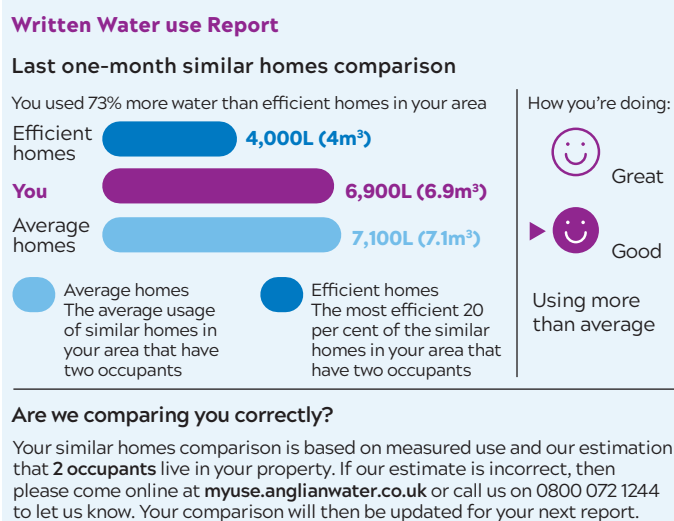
Written Water use Report

Last one-month similar homes comparison

You used 73% more water than efficient homes in your area

Efficient homes 4,000L (4m$^3$)

You 6,900L (6.9m$^3$)

Average homes 7,100L (7.1m$^3$)

Average homes
The average usage of similar homes in your area that have two occupants

Efficient homes
The most efficient 20 per cent of the similar homes in your area that have two occupants

How you're doing:

Great

Good

Using more than average

Are we comparing you correctly?

Your similar homes comparison is based on measured use and our estimation that **2 occupants** live in your property. If our estimate is incorrect, then please come online at **myuse.anglianwater.co.uk** or call us on 0800 072 1244 to let us know. Your comparison will then be updated for your next report.